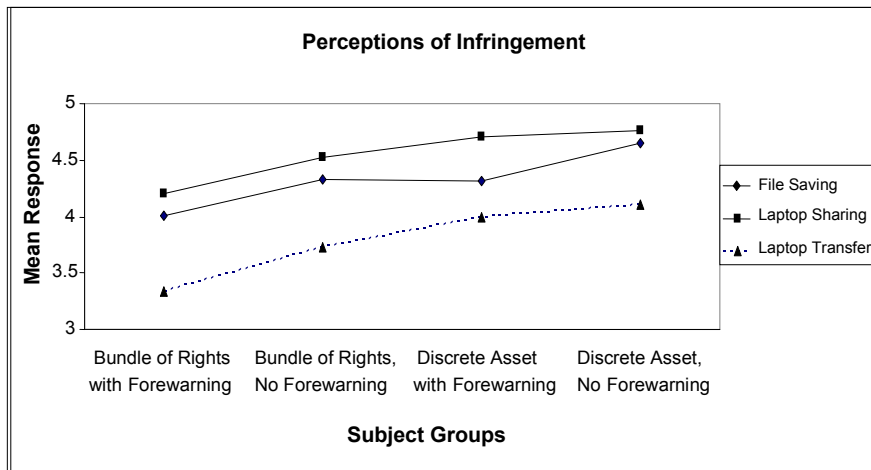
Perceptions of Infringement

Mean Response

5
4.5
4
3.5
3

Bundle of Rights with Forewarning
Bundle of Rights, No Forewarning
Discrete Asset with Forewarning
Discrete Asset, No Forewarning

Subject Groups

File Saving
Laptop Sharing
Laptop Transfer